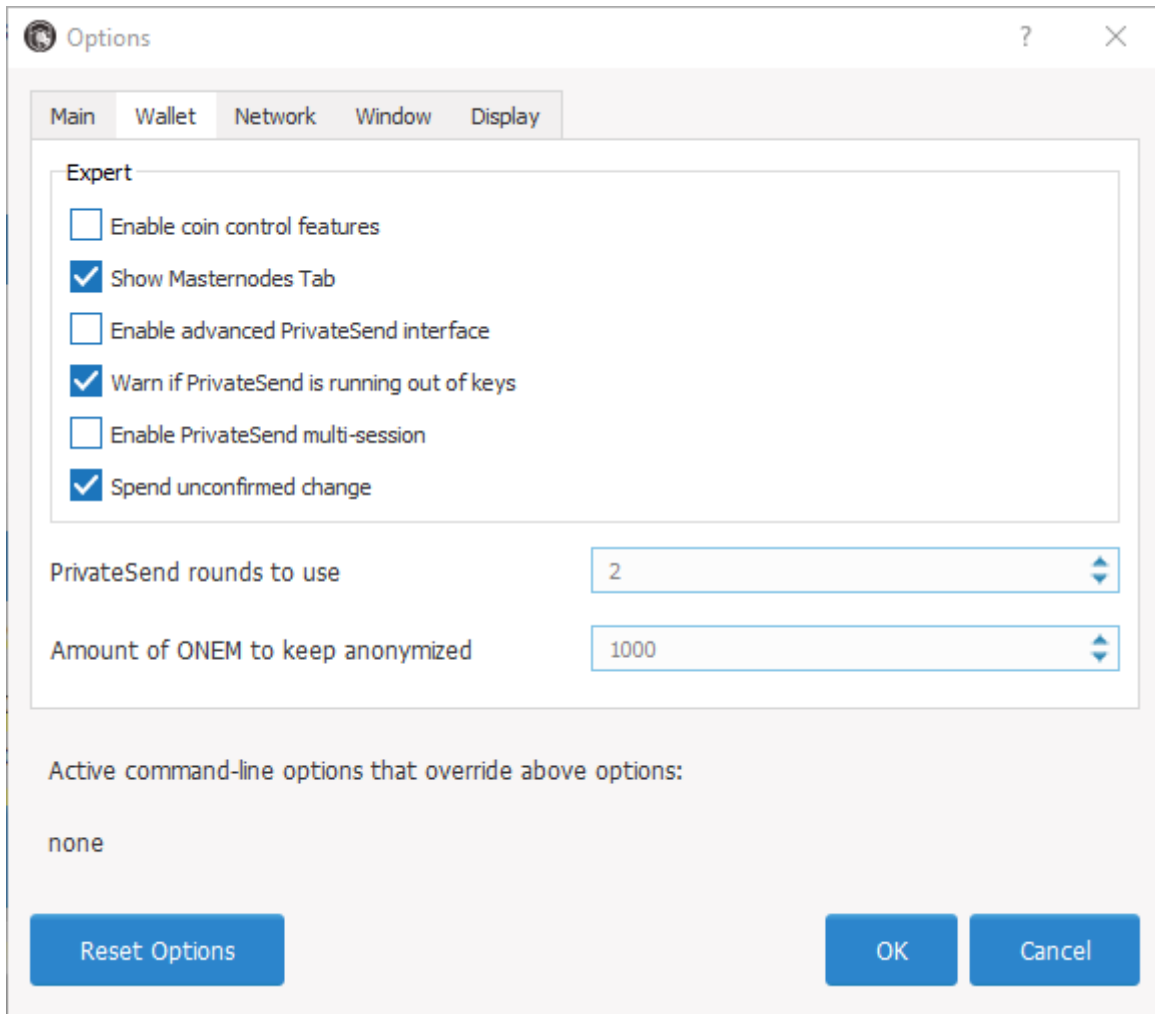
Options ? ✕

Main Wallet Network Window Display

Expert

Enable coin control features

Show Masternodes Tab

Enable advanced PrivateSend interface

Warn if PrivateSend is running out of keys

Enable PrivateSend multi-session

Spend unconfirmed change

PrivateSend rounds to use 2

Amount of ONEM to keep anonymized 1000

Active command-line options that override above options:

none

Reset Options OK Cancel